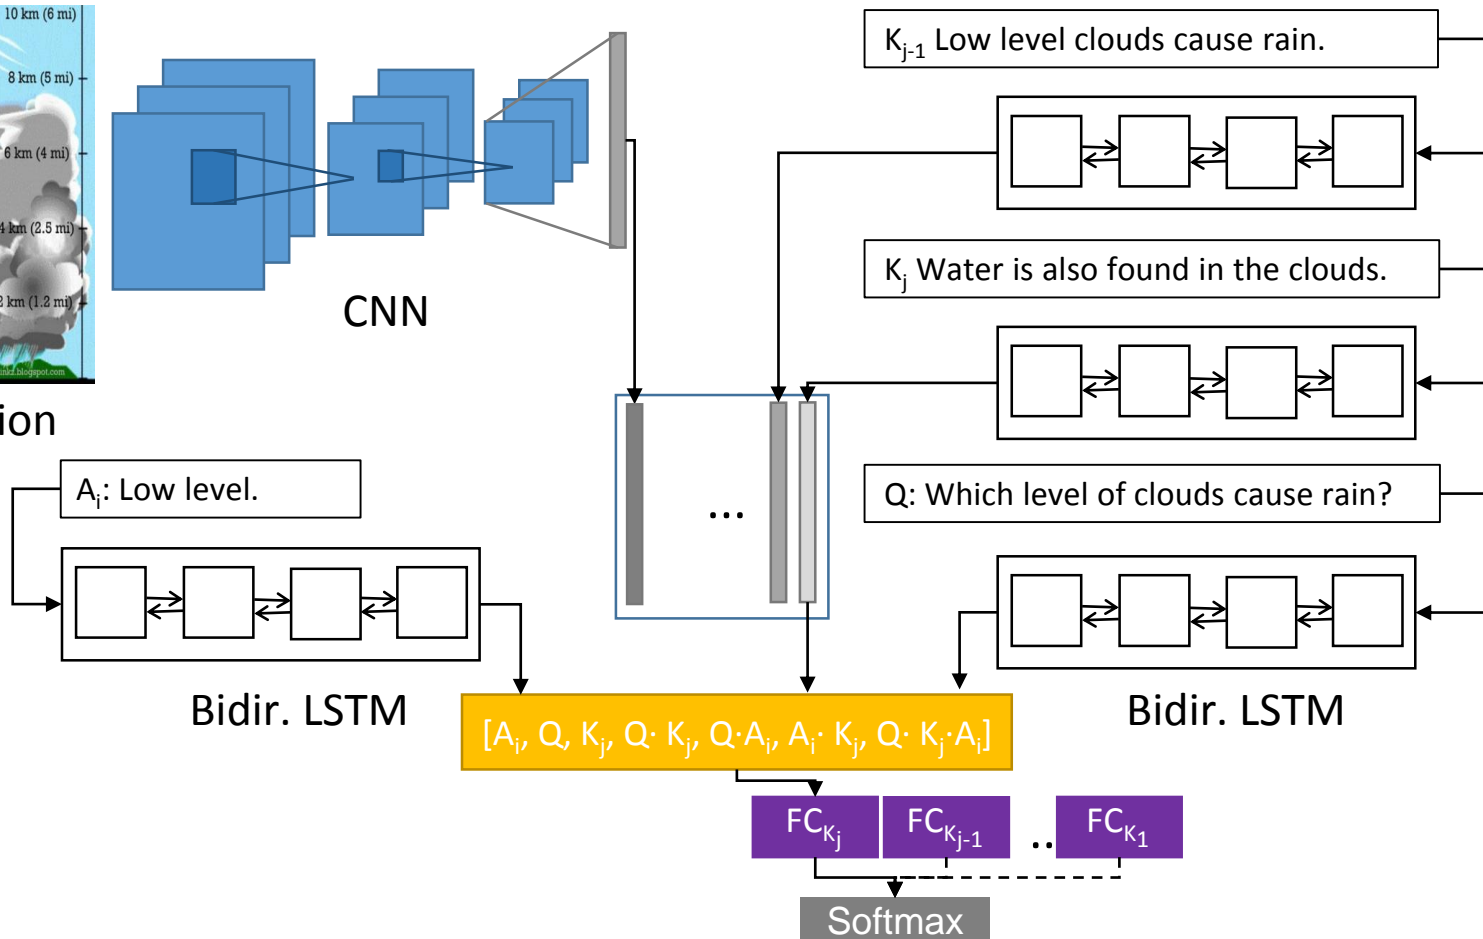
10 km (6 mi)
8 km (5 mi)
6 km (4 mi)
4 km (2.5 mi)
2 km (1.2 mi)
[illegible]inkz.blogspot.com

ion

CNN

$K_{j-1}$ Low level clouds cause rain.

$K_j$ Water is also found in the clouds.

Q: Which level of clouds cause rain?

$A_i$: Low level.

...

Bidir. LSTM

Bidir. LSTM

$[A_i, Q, K_j, Q \cdot K_j, Q \cdot A_i, A_i \cdot K_j, Q \cdot K_j \cdot A_i]$

$FC_{K_j}$ $FC_{K_{j-1}}$ .. $FC_{K_1}$

Softmax